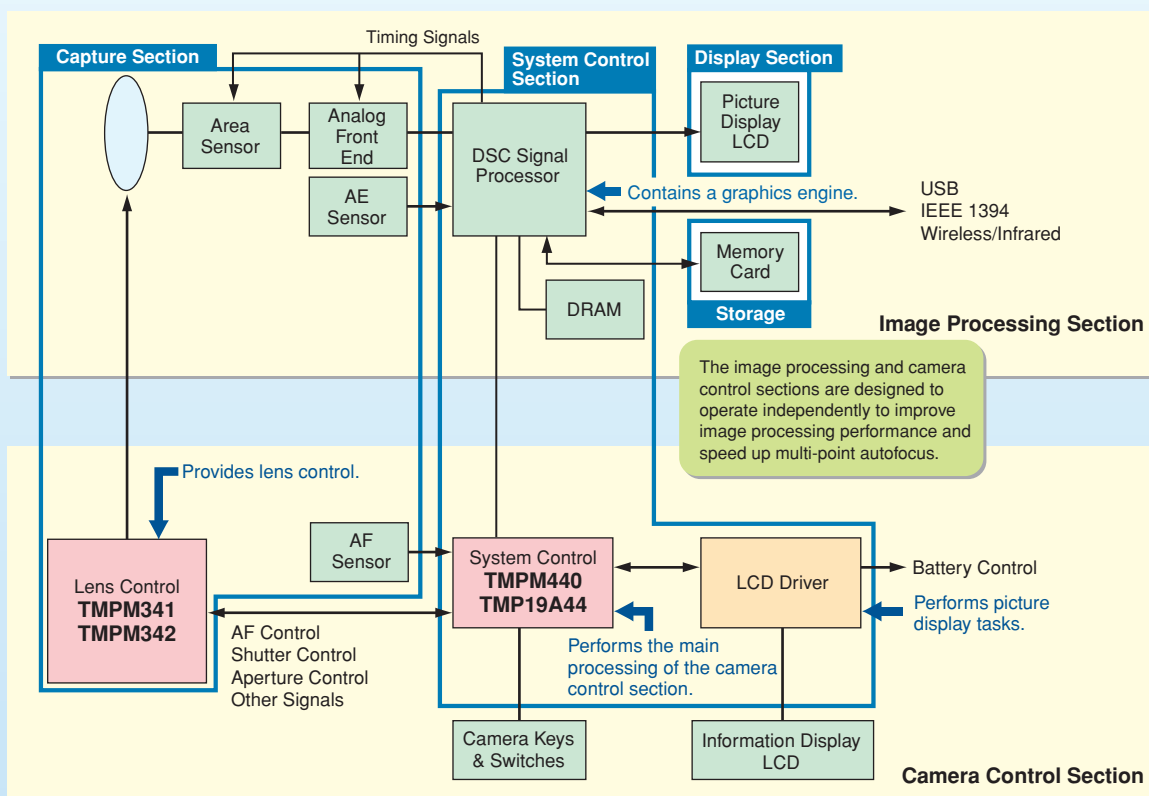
Timing Signals

Capture Section

System Control Section

Display Section

Area Sensor

Analog Front End

AE Sensor

DSC Signal Processor

Picture Display LCD

Contains a graphics engine.

USB
IEEE 1394
Wireless/Infrared

Memory Card

Storage

DRAM

Image Processing Section

The image processing and camera control sections are designed to operate independently to improve image processing performance and speed up multi-point autofocus.

Provides lens control.

AF Sensor

Lens Control
TMPM341
TMPM342

System Control
TMPM440
TMP19A44

LCD Driver

Battery Control

Performs picture display tasks.

AF Control
Shutter Control
Aperture Control
Other Signals

Performs the main processing of the camera control section.

Camera Keys & Switches

Information Display LCD

Camera Control Section